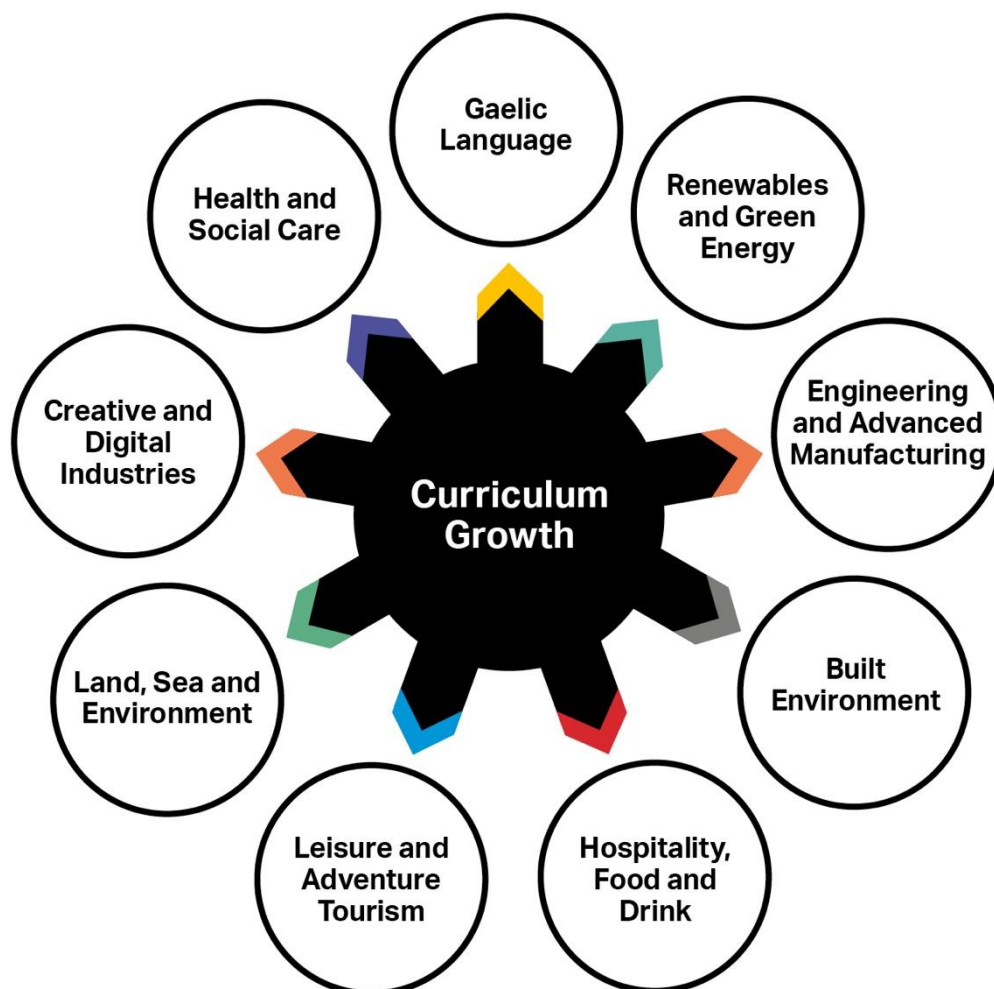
Gaelic Language

Renewables and Green Energy

Engineering and Advanced Manufacturing

Built Environment

Hospitality, Food and Drink

Leisure and Adventure Tourism

Land, Sea and Environment

Creative and Digital Industries

Health and Social Care

Curriculum Growth